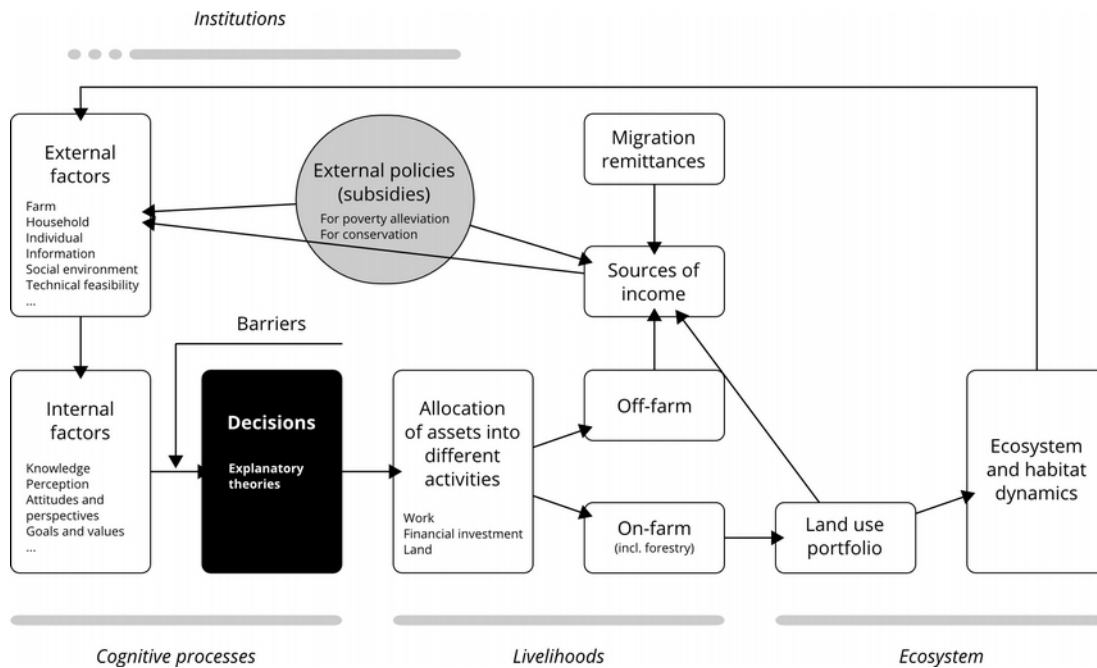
Institutions

External factors

Farm
Household
Individual
Information
Social environment
Technical feasibility
...

External policies (subsidies)

For poverty alleviation
For conservation

Migration remittances

Sources of income

Barriers

Internal factors

Knowledge
Perception
Attitudes and perspectives
Goals and values
...

Decisions

Explanatory theories

Allocation of assets into different activities

Work
Financial investment
Land

Off-farm

On-farm
(incl. forestry)

Land use portfolio

Ecosystem and habitat dynamics

Cognitive processes

Livelihoods

Ecosystem